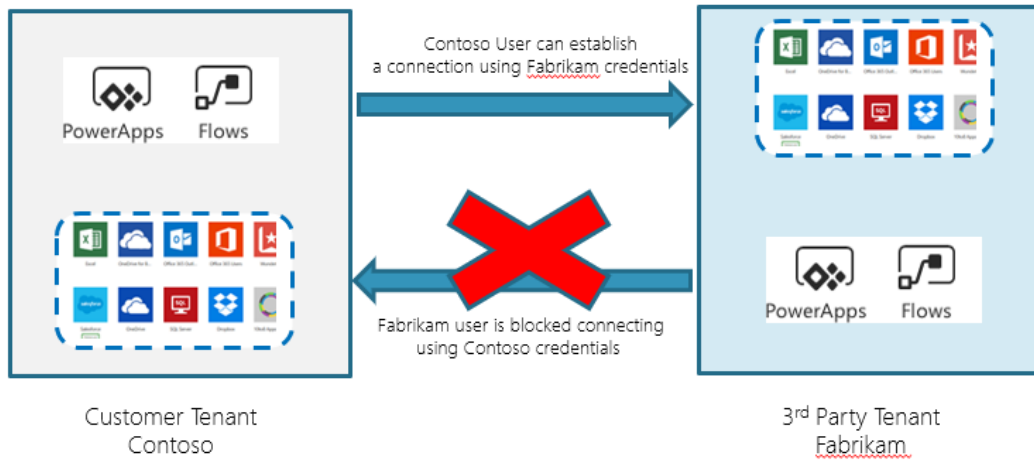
PowerApps
Flows

Excel OneDrive for B... Office 365 Outl... Office 365 Users Wunder...
Salesforce OneDrive SQL Server Dropbox 10to8 App...

Contoso User can establish a connection using Fabrikam credentials

Excel OneDrive for B... Office 365 Outl... Office 365 Users Wunder...
Salesforce OneDrive SQL Server Dropbox 10to8 App...

Fabrikam user is blocked connecting using Contoso credentials

PowerApps
Flows

Customer Tenant
Contoso

3$^{rd}$ Party Tenant
Fabrikam